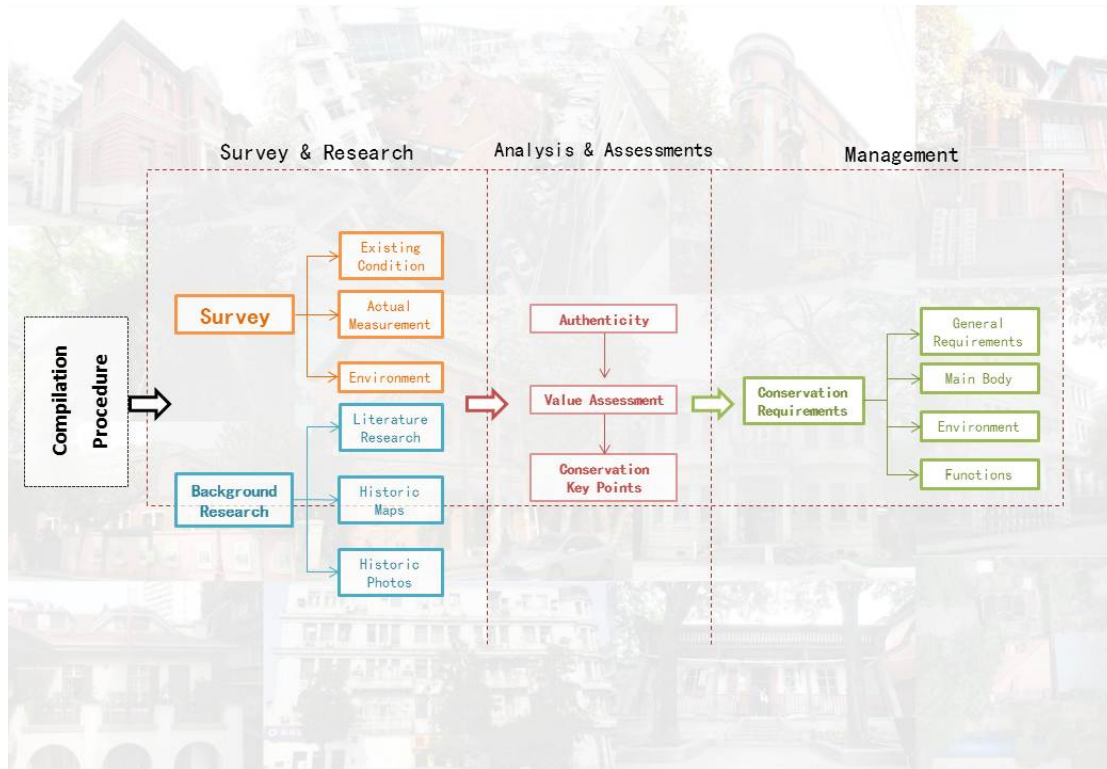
Survey & Research

Analysis & Assessments

Management

Compilation Procedure

Survey

Existing Condition

Actual Measurement

Environment

Background Research

Literature Research

Historic Maps

Historic Photos

Authenticity

Value Assessment

Conservation Key Points

Conservation Requirements

General Requirements

Main Body

Environment

Funotions